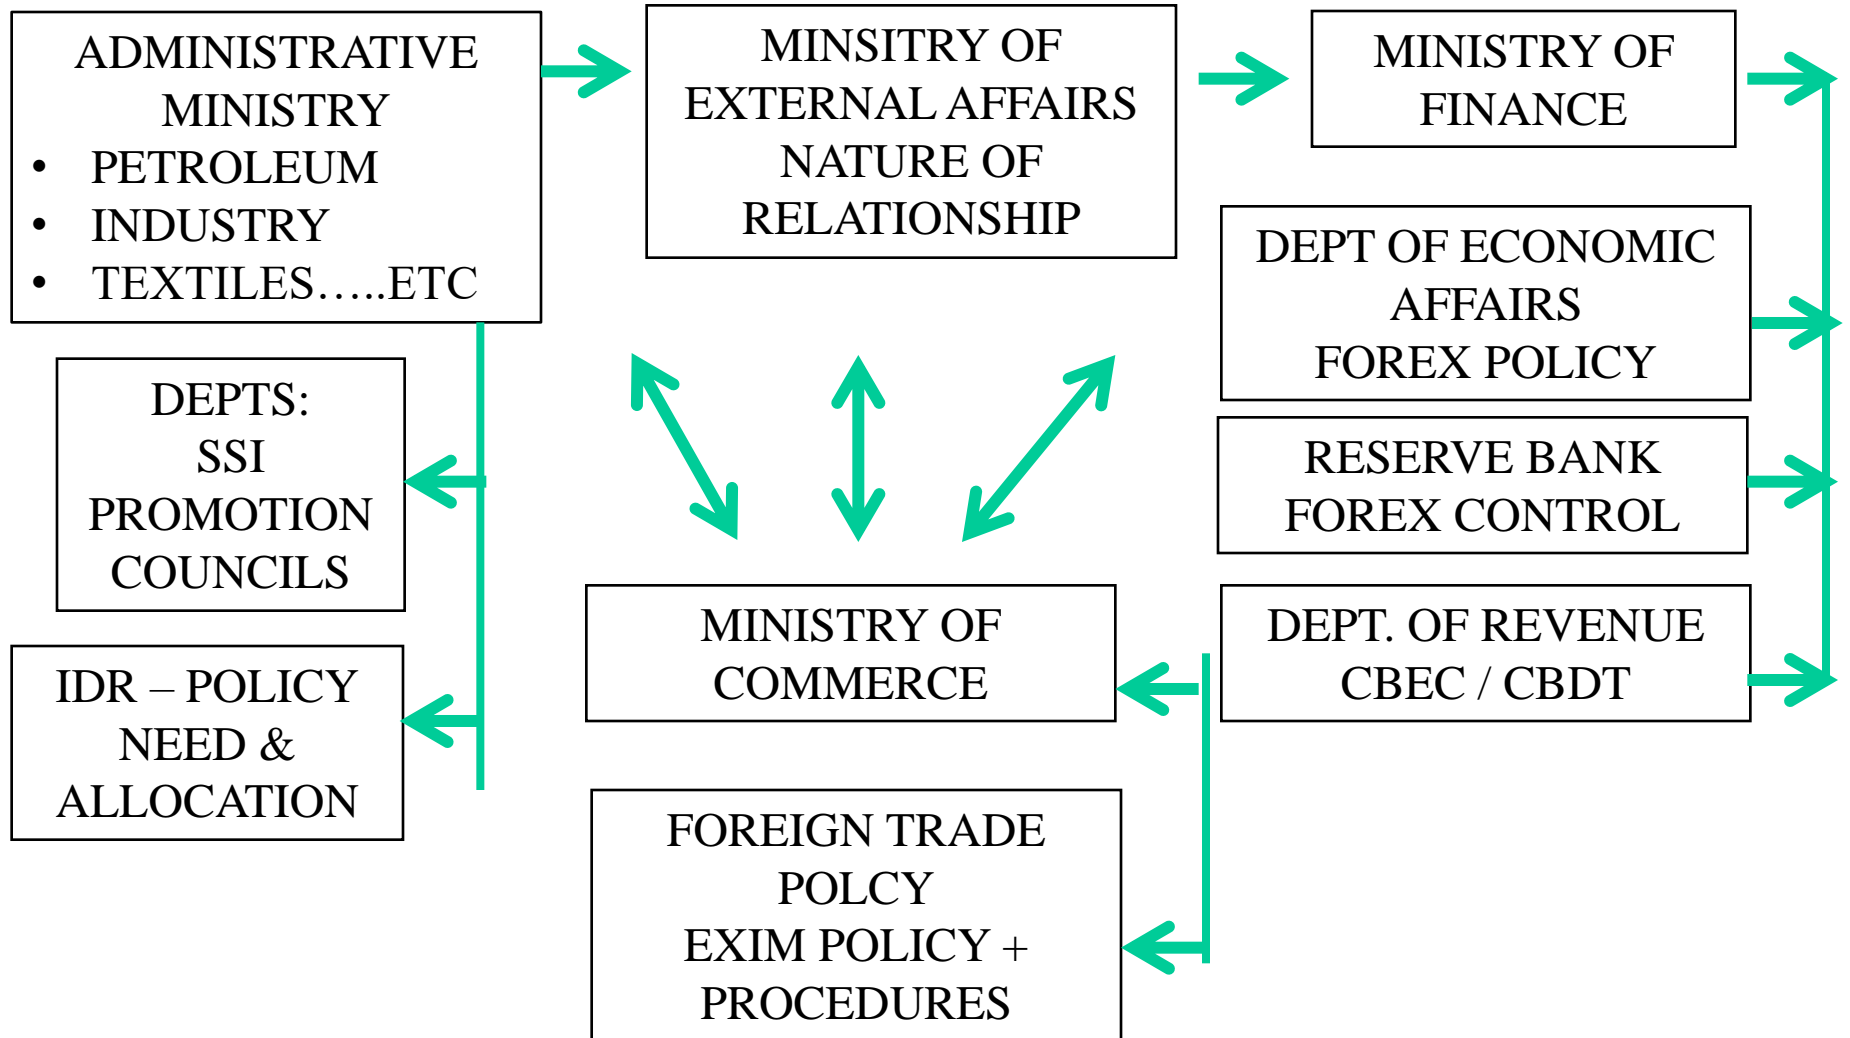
ADMINISTRATIVE MINISTRY
• PETROLEUM
• INDUSTRY
• TEXTILES…..ETC

MINSITRY OF EXTERNAL AFFAIRS NATURE OF RELATIONSHIP

MINISTRY OF FINANCE

DEPT OF ECONOMIC AFFAIRS FOREX POLICY

RESERVE BANK FOREX CONTROL

DEPT. OF REVENUE CBEC / CBDT

DEPTS: SSI PROMOTION COUNCILS

IDR – POLICY NEED & ALLOCATION

MINISTRY OF COMMERCE

FOREIGN TRADE POLCY EXIM POLICY + PROCEDURES